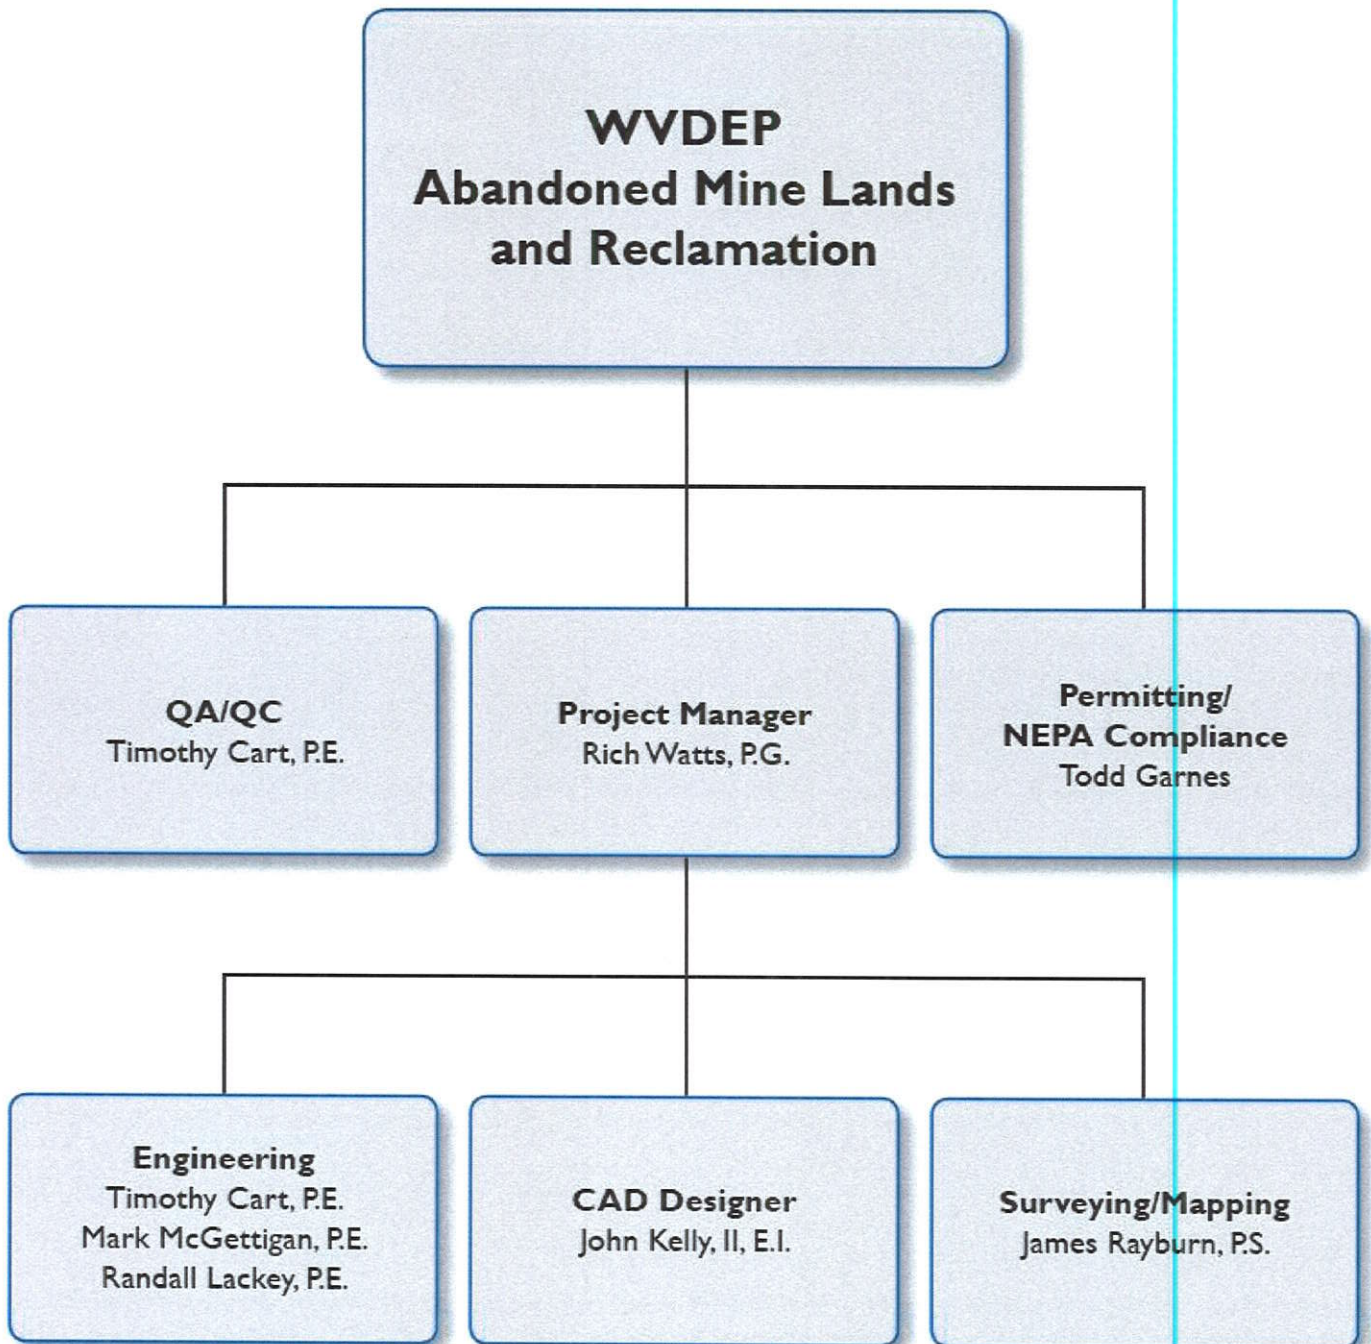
WVDEP
Abandoned Mine Lands and Reclamation

QA/QC
Timothy Cart, P.E.

Project Manager
Rich Watts, P.G.

Permitting/
NEPA Compliance
Todd Garnes

Engineering
Timothy Cart, P.E.
Mark McGettigan, P.E.
Randall Lackey, P.E.

CAD Designer
John Kelly, II, E.I.

Surveying/Mapping
James Rayburn, P.S.